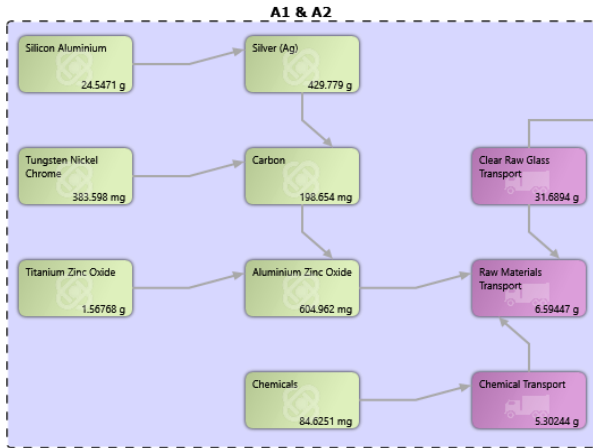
A1 & A2

Silicon Aluminium
24.5471 g

Silver (Ag)
429.779 g

Tungsten Nickel Chrome
383.598 mg

Carbon
198.654 mg

Clear Raw Glass Transport
31.6894 g

Titanium Zinc Oxide
1.56768 g

Aluminium Zinc Oxide
604.962 mg

Raw Materials Transport
6.59447 g

Chemicals
84.6251 mg

Chemical Transport
5.30244 g